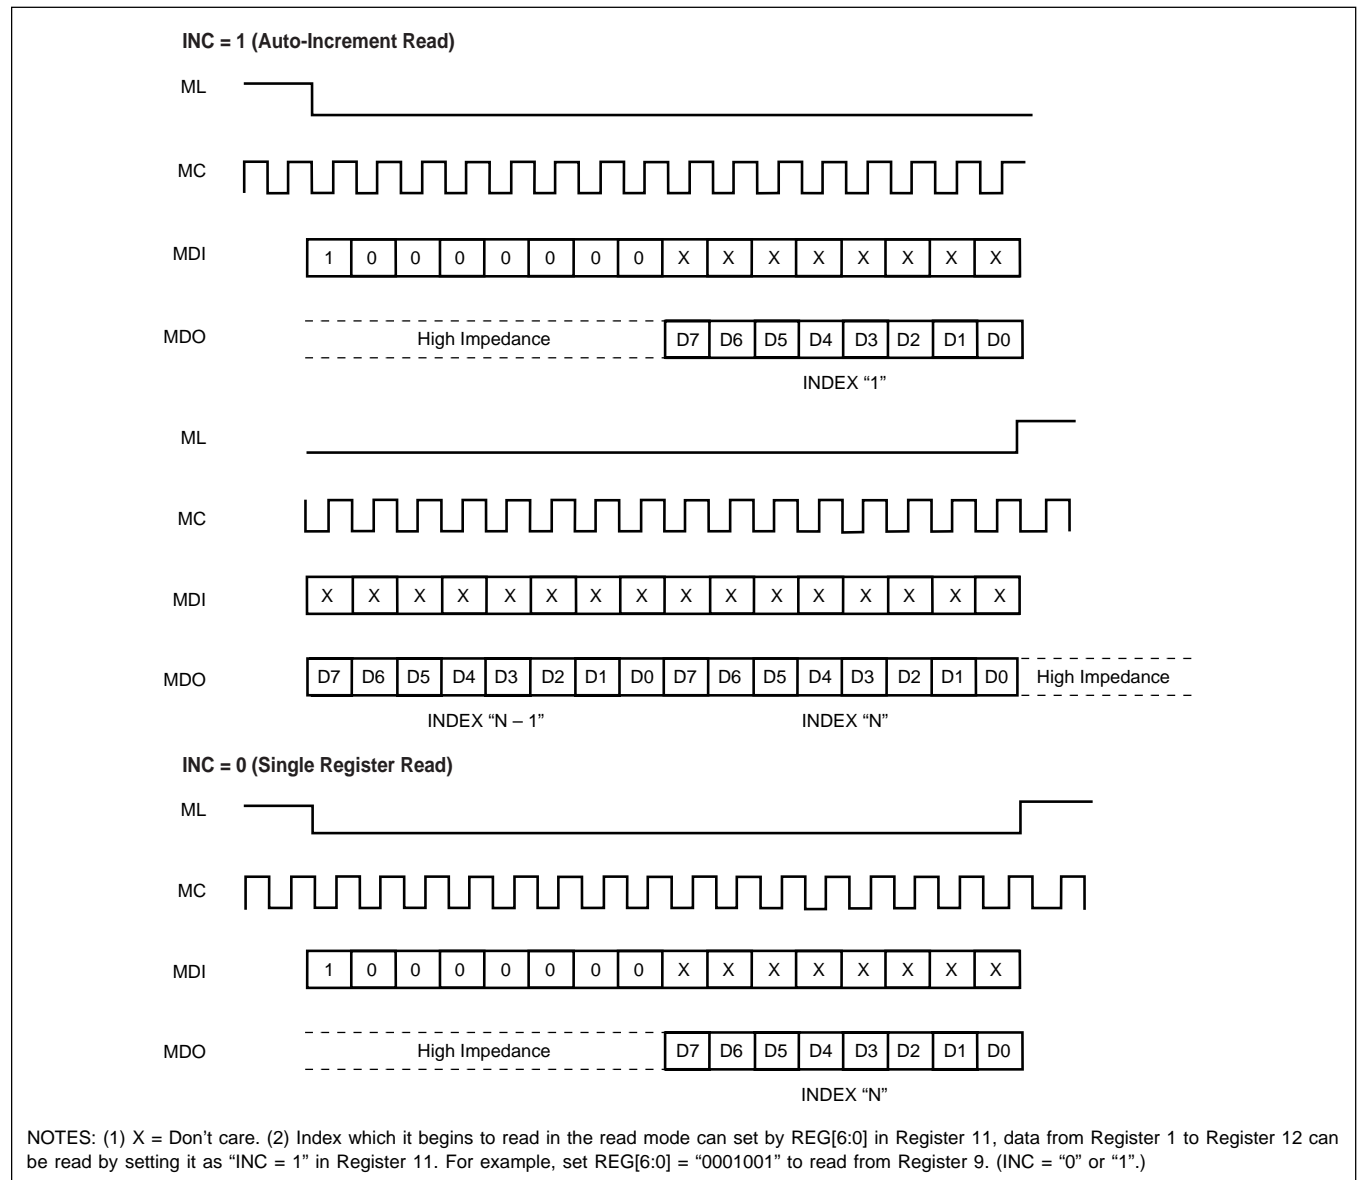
INC = 1 (Auto-Increment Read)

ML

MC

MDI

| 1 | 0 | 0 | 0 | 0 | 0 | 0 | 0 | X | X | X | X | X | X | X | X |
|---|---|---|---|---|---|---|---|---|---|---|---|---|---|---|---|

MDO

High Impedance

| D7 | D6 | D5 | D4 | D3 | D2 | D1 | D0 |
|---|---|---|---|---|---|---|---|

INDEX “1”

ML

MC

MDI

| X | X | X | X | X | X | X | X | X | X | X | X | X | X | X | X |
|---|---|---|---|---|---|---|---|---|---|---|---|---|---|---|---|

MDO

| D7 | D6 | D5 | D4 | D3 | D2 | D1 | D0 | D7 | D6 | D5 | D4 | D3 | D2 | D1 | D0 |
|---|---|---|---|---|---|---|---|---|---|---|---|---|---|---|---|

High Impedance

INDEX “N – 1”

INDEX “N”

INC = 0 (Single Register Read)

ML

MC

MDI

| 1 | 0 | 0 | 0 | 0 | 0 | 0 | 0 | X | X | X | X | X | X | X | X |
|---|---|---|---|---|---|---|---|---|---|---|---|---|---|---|---|

MDO

High Impedance

| D7 | D6 | D5 | D4 | D3 | D2 | D1 | D0 |
|---|---|---|---|---|---|---|---|

INDEX “N”

NOTES: (1) X = Don’t care. (2) Index which it begins to read in the read mode can set by REG[6:0] in Register 11, data from Register 1 to Register 12 can be read by setting it as “INC = 1” in Register 11. For example, set REG[6:0] = “0001001” to read from Register 9. (INC = “0” or “1”.)